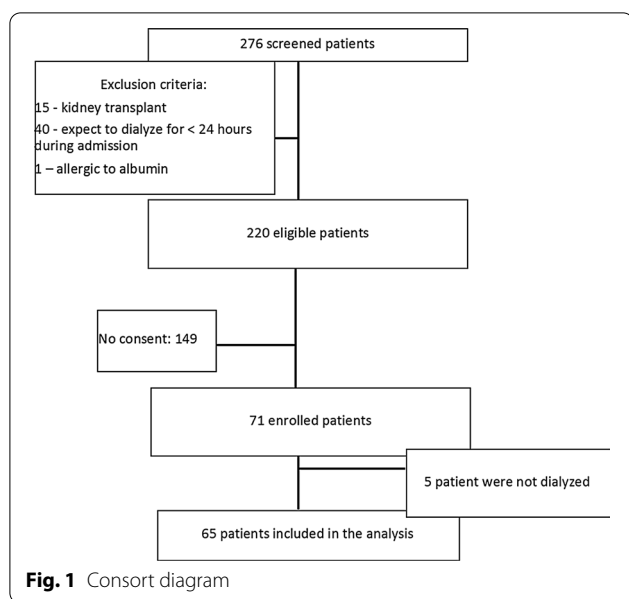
276 screened patients

Exclusion criteria:
15 - kidney transplant
40 - expect to dialyze for < 24 hours during admission
1 – allergic to albumin

220 eligible patients

No consent: 149

71 enrolled patients

5 patient were not dialyzed

65 patients included in the analysis

**Fig. 1** Consort diagram